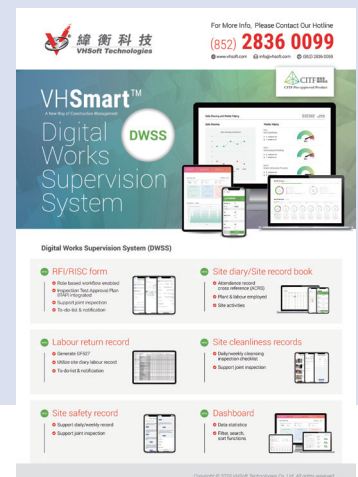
緯衡科技
VHSoft Technologies

For More Info, Please Contact Our Hotline
(852) 2836 0099
www.vhsoft.com info@vhsoft.com (852) 2836 0099

CITF
CITF Pre-approved Product

VHSmart™
A New Way of Construction Management

Digital Works Supervision System

DWSS

Digital Works Supervision System (DWSS)

RFI/RISC form
Role based workflow enabled
Inspection Test Approval Plan (ITAP) integrated
Support joint inspection
To-do-list & notification

Site diary/Site record book
Attendance record cross reference (ACRS)
Plant & labour employed
Site activities

Labour return record
Generate GF527
Utilize site diary labour record
To-do-list & notification

Site cleanliness records
Daily/weekly cleansing inspection checklist
Support joint inspection

Site safety record
Support daily/weekly record
Support joint inspection

Dashboard
Data statistics
Filter, search, sort functions

Copyright © 2020 VHSoft Technologies Co. Ltd. All rights reserved.